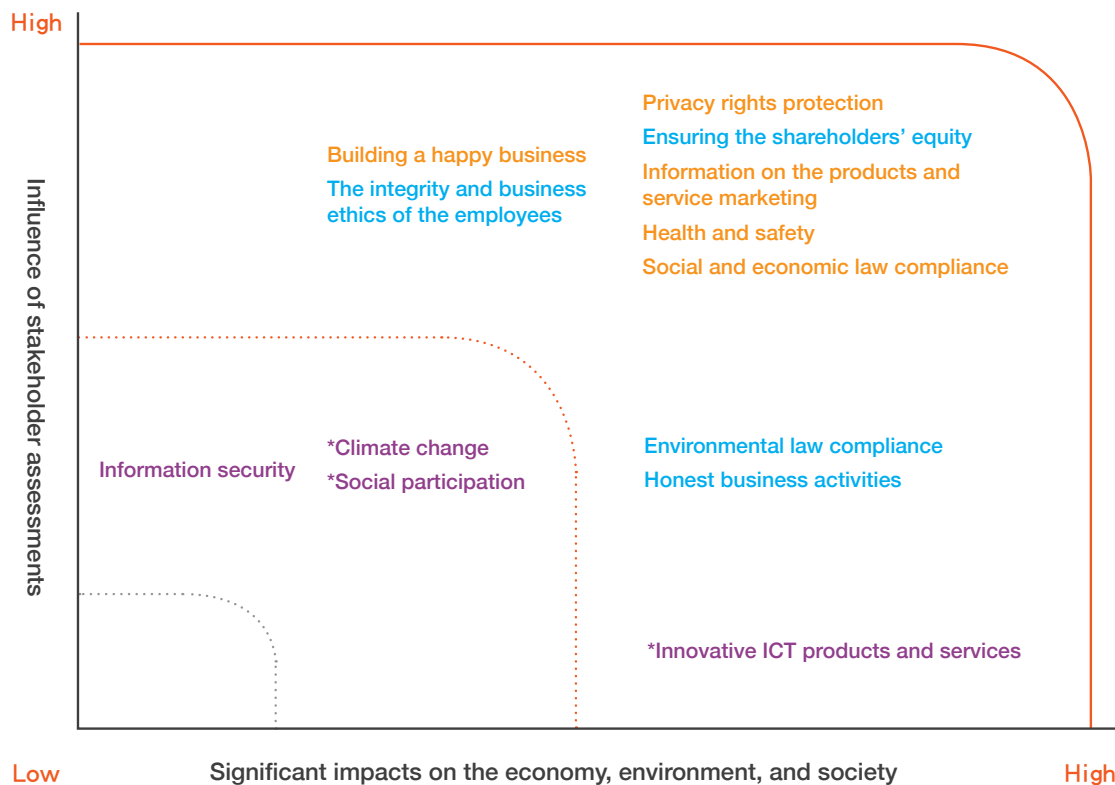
High

Influence of stakeholder assessments

Building a happy business
The integrity and business ethics of the employees

Privacy rights protection
Ensuring the shareholders' equity
Information on the products and service marketing
Health and safety
Social and economic law compliance

Information security

*Climate change
*Social participation

Environmental law compliance
Honest business activities

*Innovative ICT products and services

Low

Significant impacts on the economy, environment, and society

High